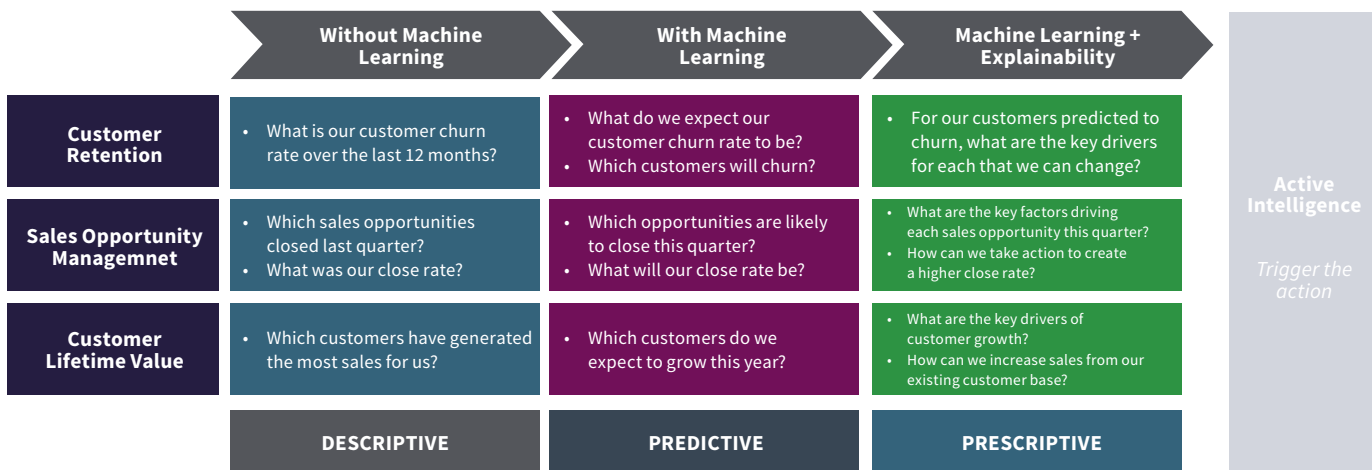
| | Without Machine Learning | With Machine Learning | Machine Learning + Explainability |
|---|---|---|---|
| Customer Retention | • What is our customer churn rate over the last 12 months? | • What do we expect our customer churn rate to be? • Which customers will churn? | • For our customers predicted to churn, what are the key drivers for each that we can change? |
| Sales Opportunity Managemnet | • Which sales opportunities closed last quarter? • What was our close rate? | • Which opportunities are likely to close this quarter? • What will our close rate be? | • What are the key factors driving each sales opportunity this quarter? • How can we take action to create a higher close rate? |
| Customer Lifetime Value | • Which customers have generated the most sales for us? | • Which customers do we expect to grow this year? | • What are the key drivers of customer growth? • How can we increase sales from our existing customer base? |
| | DESCRIPTIVE | PREDICTIVE | PRESCRIPTIVE |

Active Intelligence

Trigger the action